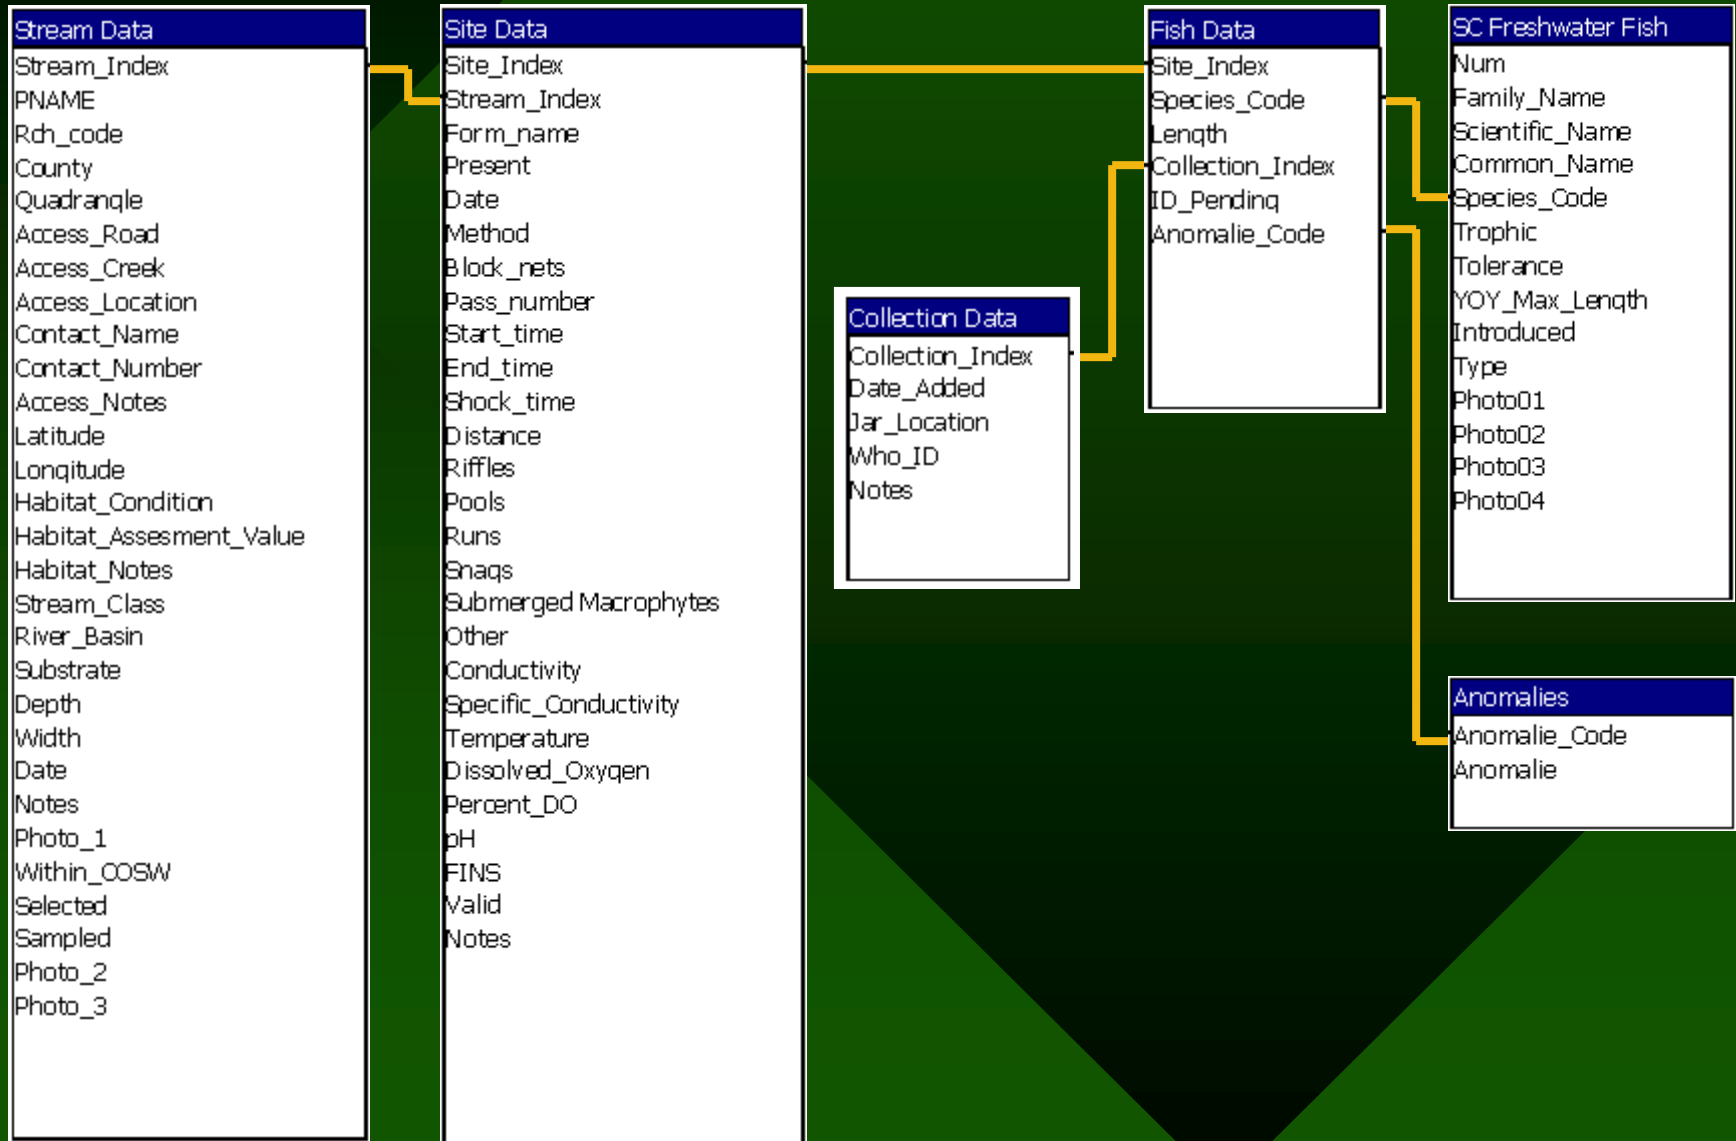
Stream Data
Stream_Index
PNAME
Rch_code
County
Quadrangle
Access_Road
Access_Creek
Access_Location
Contact_Name
Contact_Number
Access_Notes
Latitude
Longitude
Habitat_Condition
Habitat_Assesment_Value
Habitat_Notes
Stream_Class
River_Basin
Substrate
Depth
Width
Date
Notes
Photo_1
Within_COSW
Selected
Sampled
Photo_2
Photo_3

Site Data
Site_Index
Stream_Index
Form_name
Present
Date
Method
Block_nets
Pass_number
Start_time
End_time
Shock_time
Distance
Riffles
Pools
Runs
Snags
Submerged Macrophytes
Other
Conductivity
Specific_Conductivity
Temperature
Dissolved_Oxygen
Percent_DO
pH
FINS
Valid
Notes

Collection Data
Collection_Index
Date_Added
Jar_Location
Who_ID
Notes

Fish Data
Site_Index
Species_Code
Length
Collection_Index
ID_Pending
Anomalie_Code

SC Freshwater Fish
Num
Family_Name
Scientific_Name
Common_Name
Species_Code
Trophic
Tolerance
YOY_Max_Length
Introduced
Type
Photo01
Photo02
Photo03
Photo04

Anomalies
Anomalie_Code
Anomalie